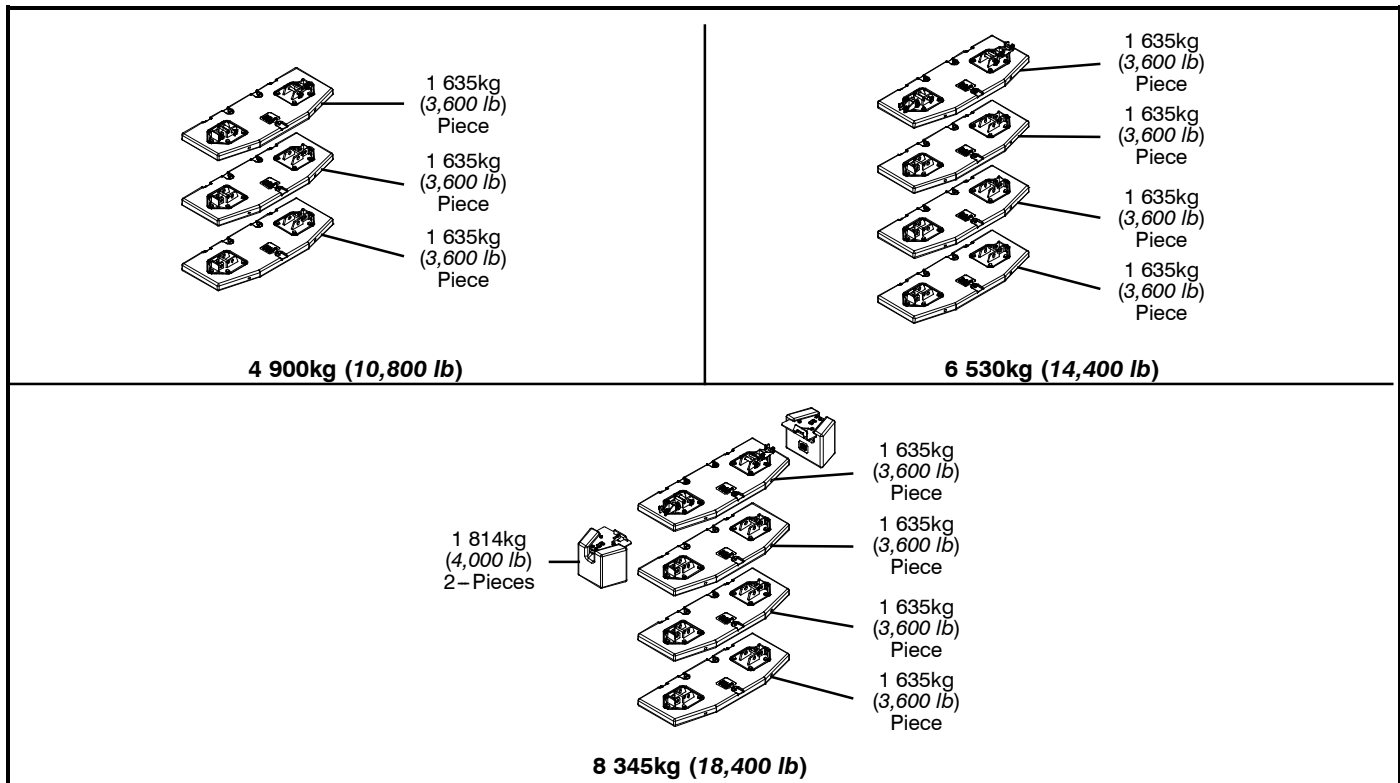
1 635kg
(*3,600 lb*)
Piece

1 635kg
(*3,600 lb*)
Piece

1 635kg
(*3,600 lb*)
Piece

**4 900kg (*10,800 lb*)**

1 635kg
(*3,600 lb*)
Piece

1 635kg
(*3,600 lb*)
Piece

1 635kg
(*3,600 lb*)
Piece

1 635kg
(*3,600 lb*)
Piece

**6 530kg (*14,400 lb*)**

1 814kg
(*4,000 lb*)
2 – Pieces

1 635kg
(*3,600 lb*)
Piece

1 635kg
(*3,600 lb*)
Piece

1 635kg
(*3,600 lb*)
Piece

1 635kg
(*3,600 lb*)
Piece

**8 345kg (*18,400 lb*)**